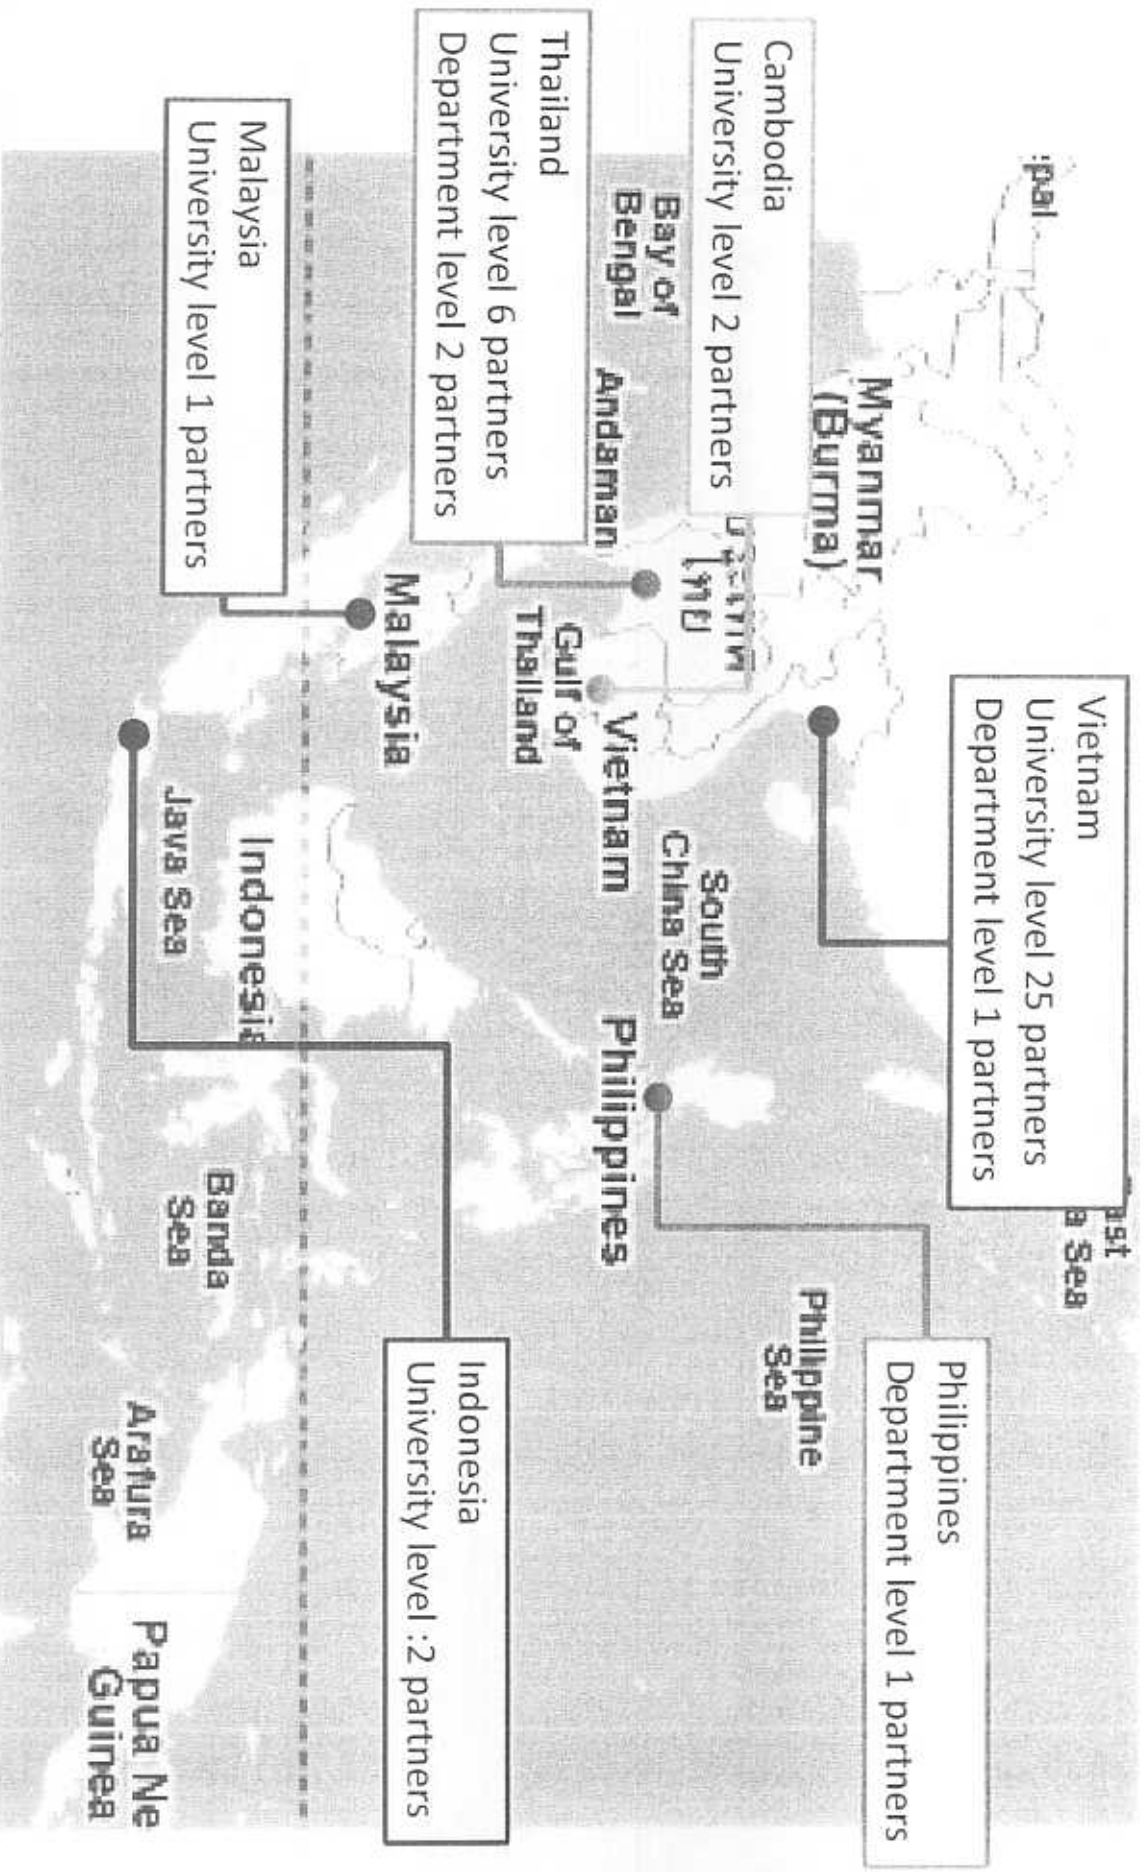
Cambodia
University level 2 partners

Thailand
University level 6 partners
Department level 2 partners

Malaysia
University level 1 partners

Vietnam
University level 25 partners
Department level 1 partners

Philippines
Department level 1 partners

Indonesia
University level :2 partners

:pal
Myanmar (Burma)
Bay of Bengal
Andaman
ประเทศไทย
Gulf of Thailand
Malaysia
Vietnam
South China Sea
Philippines
ast
a Sea
Philippine Sea
Indonesia
Java Sea
Banda Sea
Arafura Sea
Papua Ne Guinea